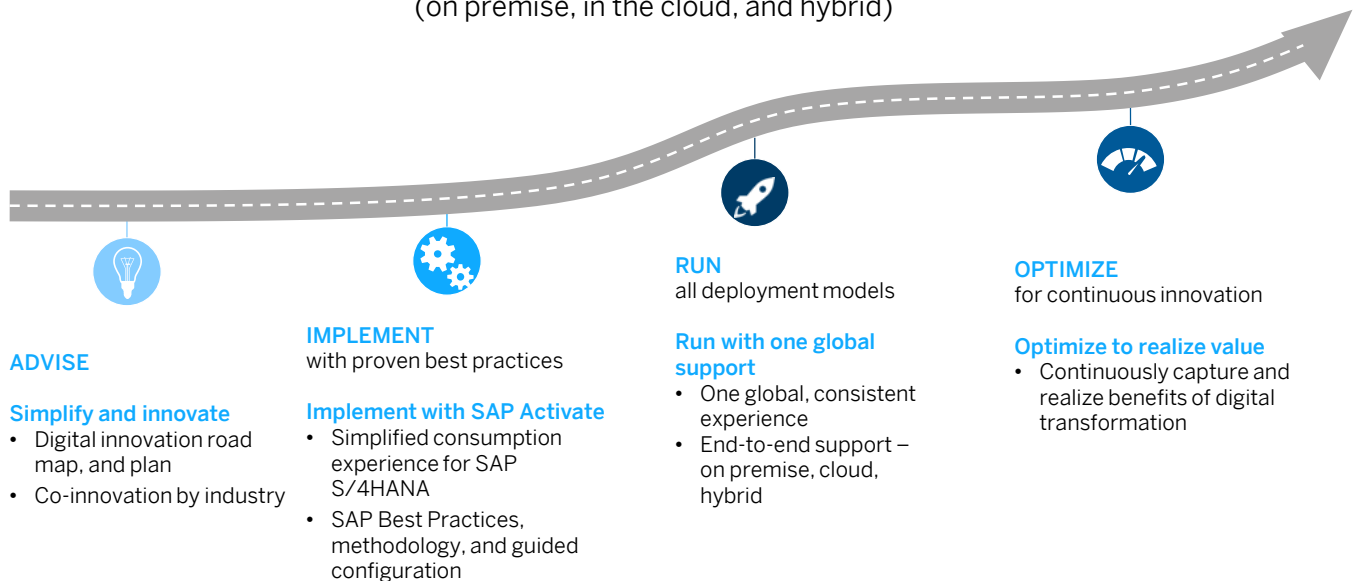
(on premise, in the cloud, and hybrid)

ADVISE

Simplify and innovate
• Digital innovation road map, and plan
• Co-innovation by industry

IMPLEMENT
with proven best practices

Implement with SAP Activate
• Simplified consumption experience for SAP S/4HANA
• SAP Best Practices, methodology, and guided configuration

RUN
all deployment models

Run with one global support
• One global, consistent experience
• End-to-end support – on premise, cloud, hybrid

OPTIMIZE
for continuous innovation

Optimize to realize value
• Continuously capture and realize benefits of digital transformation